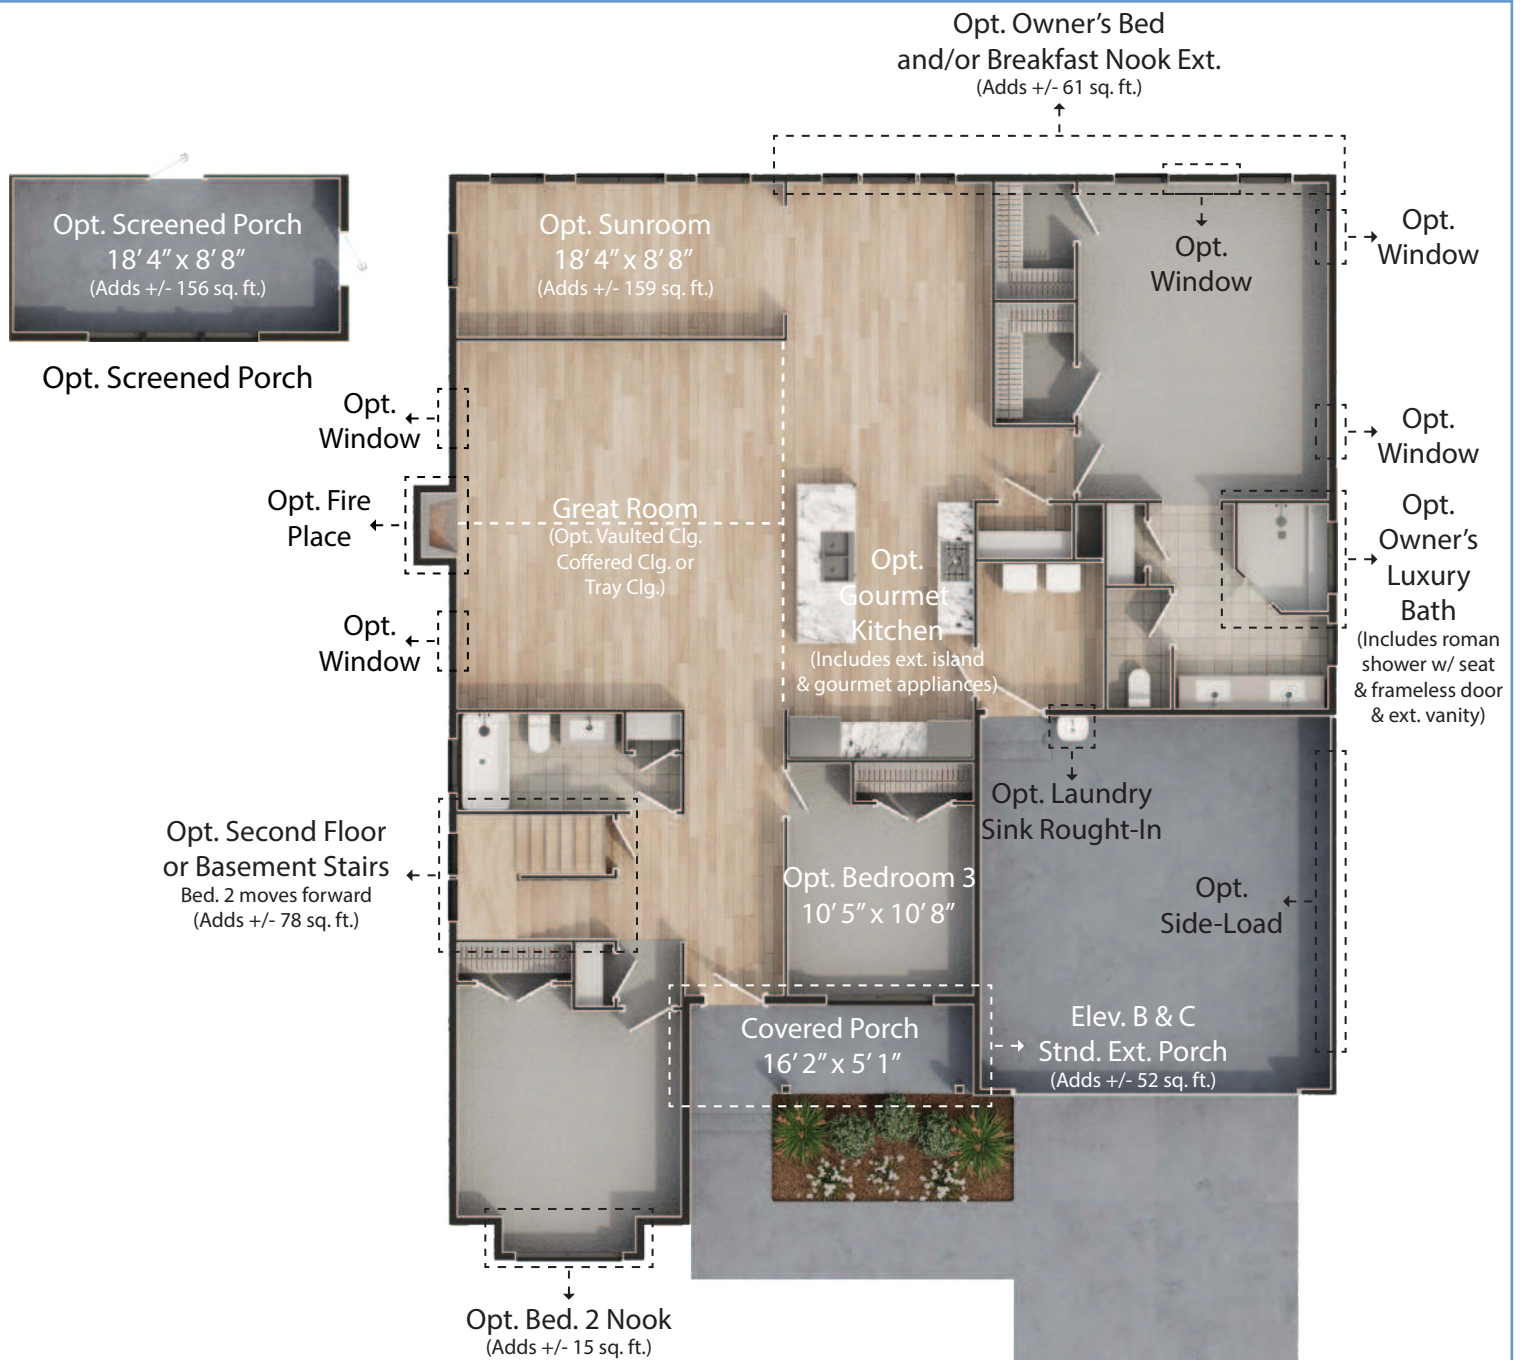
Opt. Owner's Bed and/or Breakfast Nook Ext.
(Adds +/- 61 sq. ft.)

Opt. Screened Porch
18' 4" x 8' 8"
(Adds +/- 156 sq. ft.)

Opt. Screened Porch

Opt. Sunroom
18' 4" x 8' 8"
(Adds +/- 159 sq. ft.)

Opt. Window

Opt. Window

Opt. Window

Opt. Window

Opt. Fire Place

Great Room
(Opt. Vaulted Clg. Coffered Clg. or Tray Clg.)

Opt. Gourmet Kitchen
(Includes ext. island & gourmet appliances)

Opt. Window

Opt. Owner's Luxury Bath
(Includes roman shower w/ seat & frameless door & ext. vanity)

Opt. Window

Opt. Laundry Sink Rought-In

Opt. Second Floor or Basement Stairs
Bed. 2 moves forward
(Adds +/- 78 sq. ft.)

Opt. Bedroom 3
10' 5" x 10' 8"

Opt. Side-Load

Covered Porch
16' 2" x 5' 1"

Elev. B & C Stnd. Ext. Porch
(Adds +/- 52 sq. ft.)

Opt. Bed. 2 Nook
(Adds +/- 15 sq. ft.)